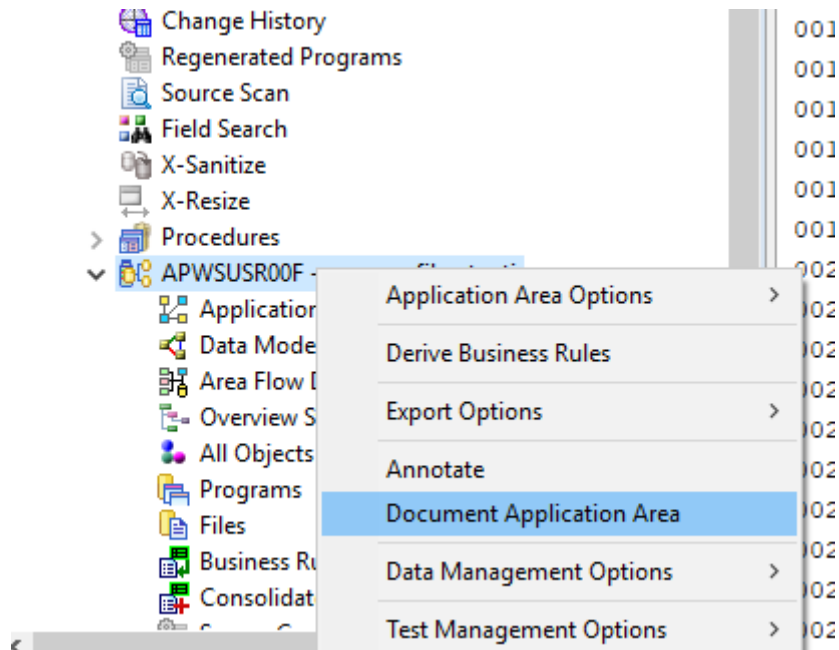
Change History
Regenerated Programs
Source Scan
Field Search
X-Sanitize
X-Resize
Procedures
APWSUSR00F - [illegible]
Applicatio
Data Mode
Area Flow D
Overview S
All Objects
Programs
Files
Business Ru
Consolidat

Application Area Options
Derive Business Rules
Export Options
Annotate
Document Application Area
Data Management Options
Test Management Options

001
001
001
001
001
001
002
002
002
002
002
002
002
002
002
002